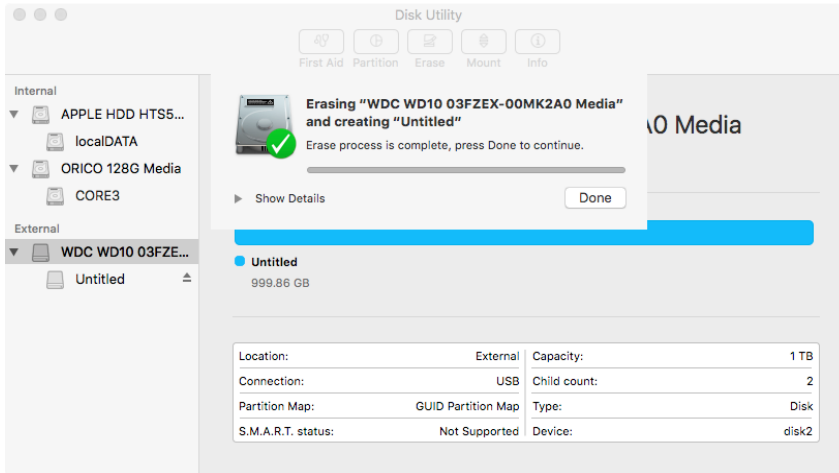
Disk Utility

First Aid Partition Erase Mount Info

Internal
APPLE HDD HTS5...
localDATA
ORICO 128G Media
CORE3

External
WDC WD10 03FZE...
Untitled

Erasing "WDC WD10 03FZEX-00MK2A0 Media" and creating "Untitled"
Erase process is complete, press Done to continue.

Show Details
Done

A0 Media

Untitled
999.86 GB

| Location: | External | Capacity: | 1 TB |
|---|---|---|---|
| Connection: | USB | Child count: | 2 |
| Partition Map: | GUID Partition Map | Type: | Disk |
| S.M.A.R.T. status: | Not Supported | Device: | disk2 |